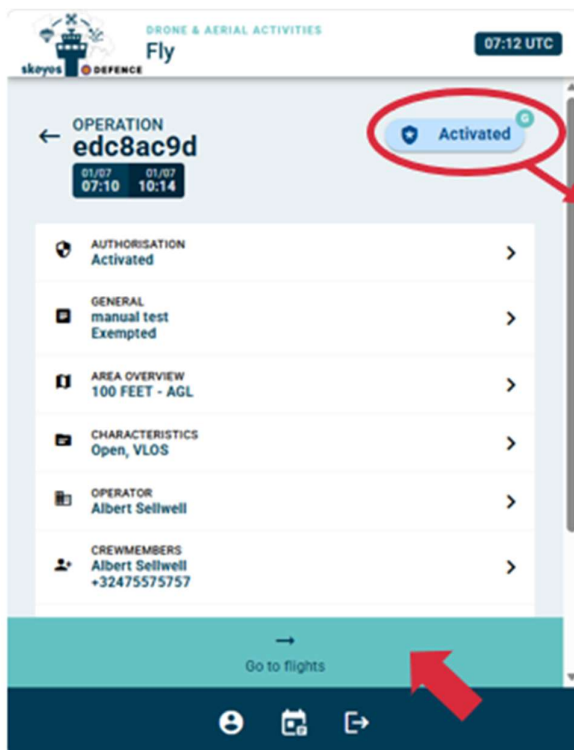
skeyes DEFENCE

DRONE & AERIAL ACTIVITIES
Fly

07:12 UTC

OPERATION
edc8ac9d

01/07
07:10

01/07
10:14

Activated

AUTHORISATION
Activated

GENERAL
manual test
Exempted

AREA OVERVIEW
100 FEET - AGL

CHARACTERISTICS
Open, VLOS

OPERATOR
Albert Sellwell

CREWMEMBERS
Albert Sellwell
+32475575757

→
Go to flights